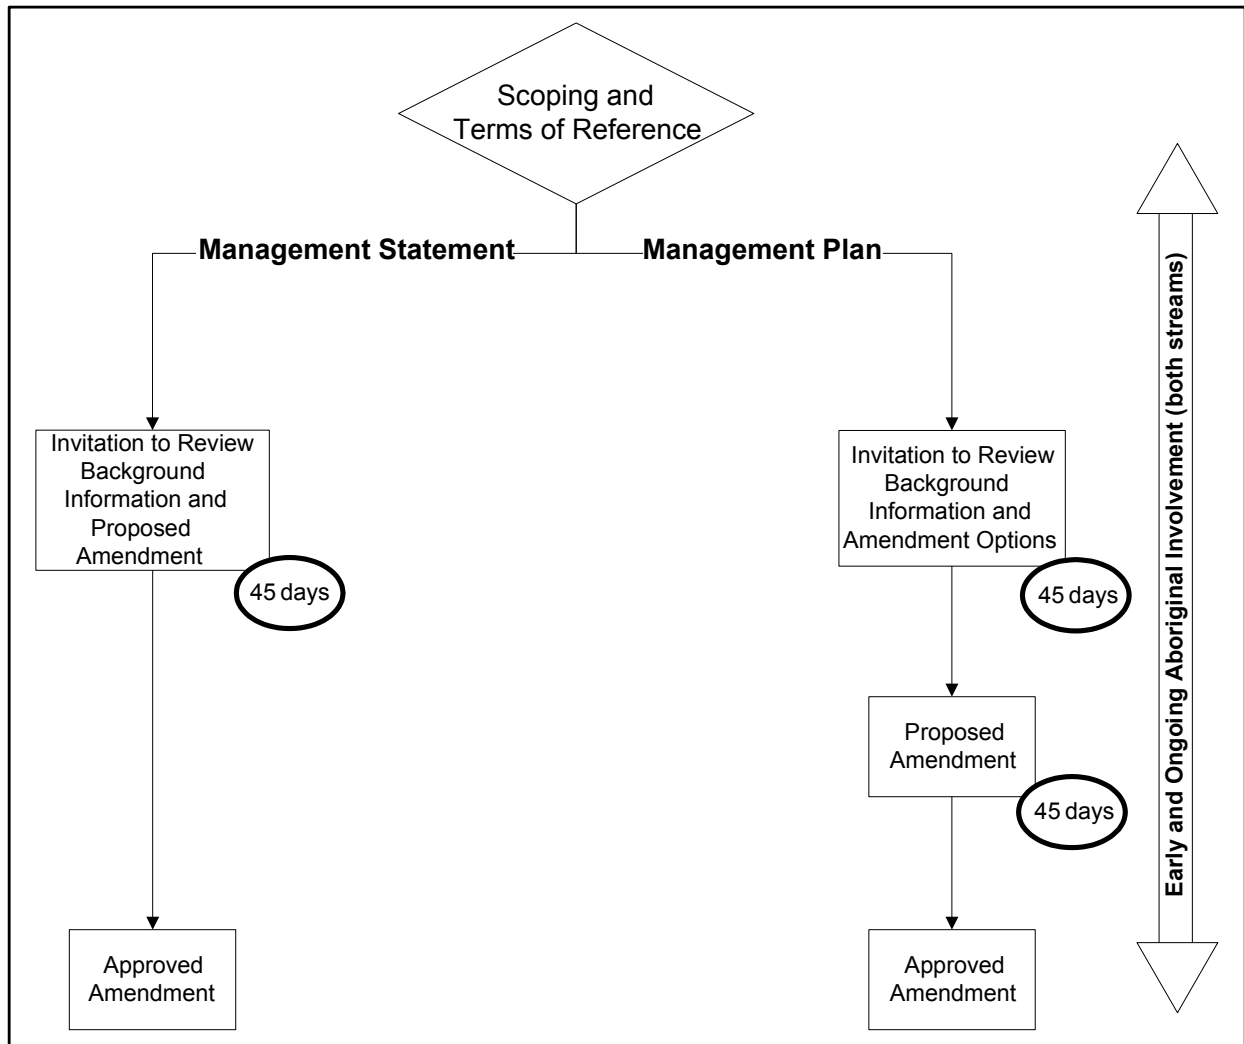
Scoping and Terms of Reference

Management Statement

Management Plan

Invitation to Review Background Information and Proposed Amendment

45 days

Approved Amendment

Invitation to Review Background Information and Amendment Options

45 days

Proposed Amendment

45 days

Approved Amendment

Early and Ongoing Aboriginal Involvement (both streams)